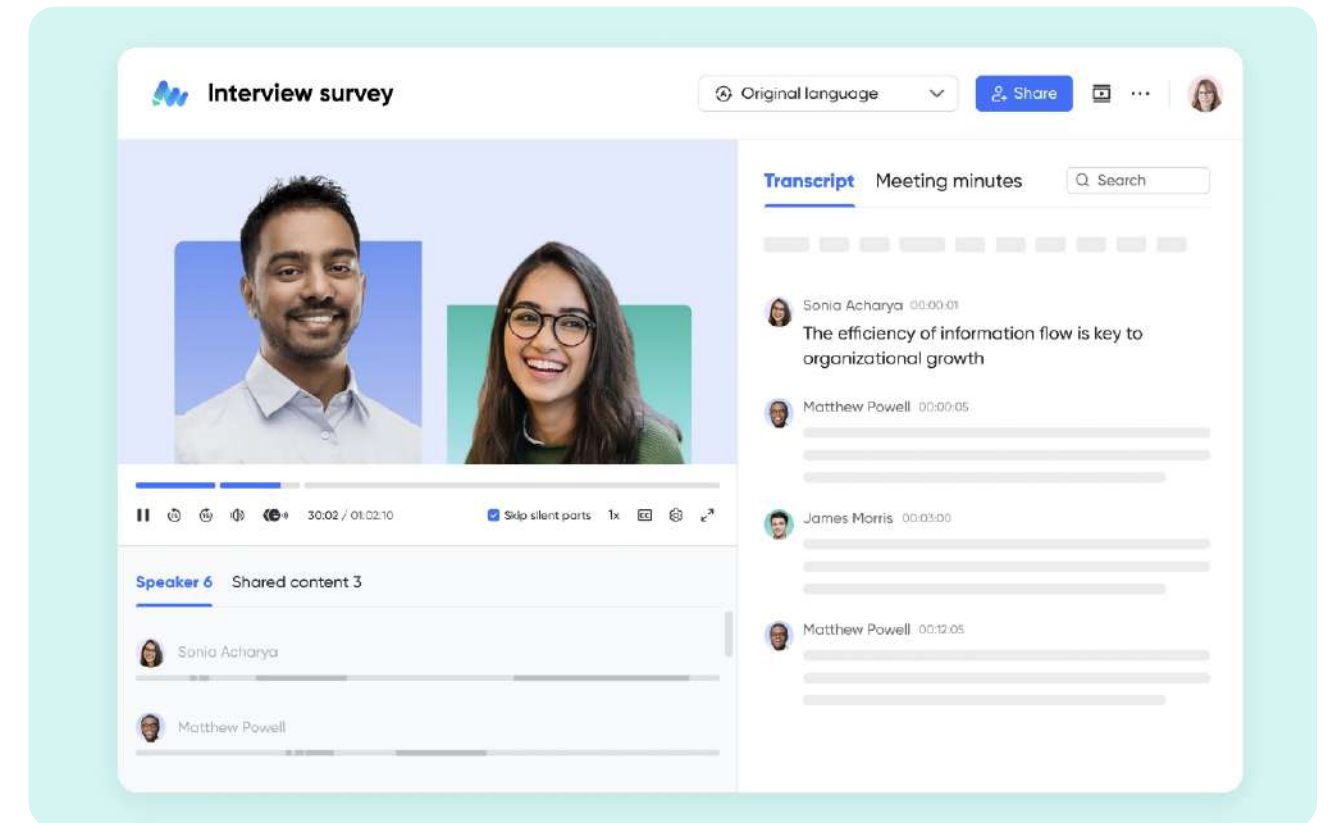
Interview survey

Original language

Share

Transcript Meeting minutes

Search

Sonia Acharya 00:00:01
The efficiency of information flow is key to organizational growth

Matthew Powell 00:00:05

James Morris 00:03:00

Matthew Powell 00:12:05

30:02 / 01:02:10

Skip silent parts 1x

Speaker 6 Shared content 3

Sonia Acharya

Matthew Powell